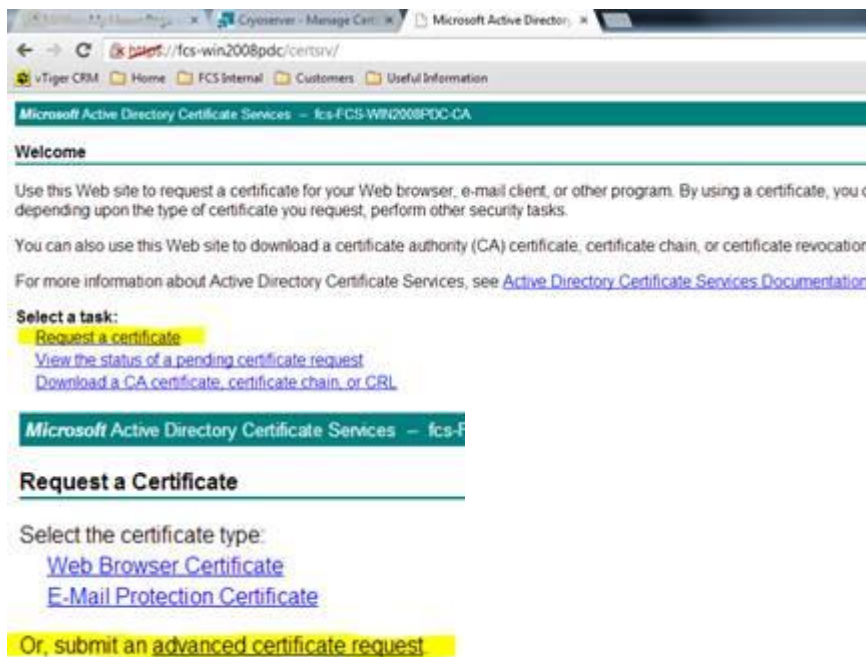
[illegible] × | Cryoserver - Manage Cert × | Microsoft Active Directory ×

https://fcs-win2008pdc/certsrv/

vTiger CRM | Home | FCS Internal | Customers | Useful Information

Microsoft Active Directory Certificate Services – fcs-FCS-WIN2008PDC-CA

Welcome

Use this Web site to request a certificate for your Web browser, e-mail client, or other program. By using a certificate, you c depending upon the type of certificate you request, perform other security tasks.

You can also use this Web site to download a certificate authority (CA) certificate, certificate chain, or certificate revocation

For more information about Active Directory Certificate Services, see Active Directory Certificate Services Documentation

Select a task:
Request a certificate
View the status of a pending certificate request
Download a CA certificate, certificate chain, or CRL

Microsoft Active Directory Certificate Services – fcs-F

Request a Certificate

Select the certificate type:
Web Browser Certificate
E-Mail Protection Certificate

Or, submit an advanced certificate request.